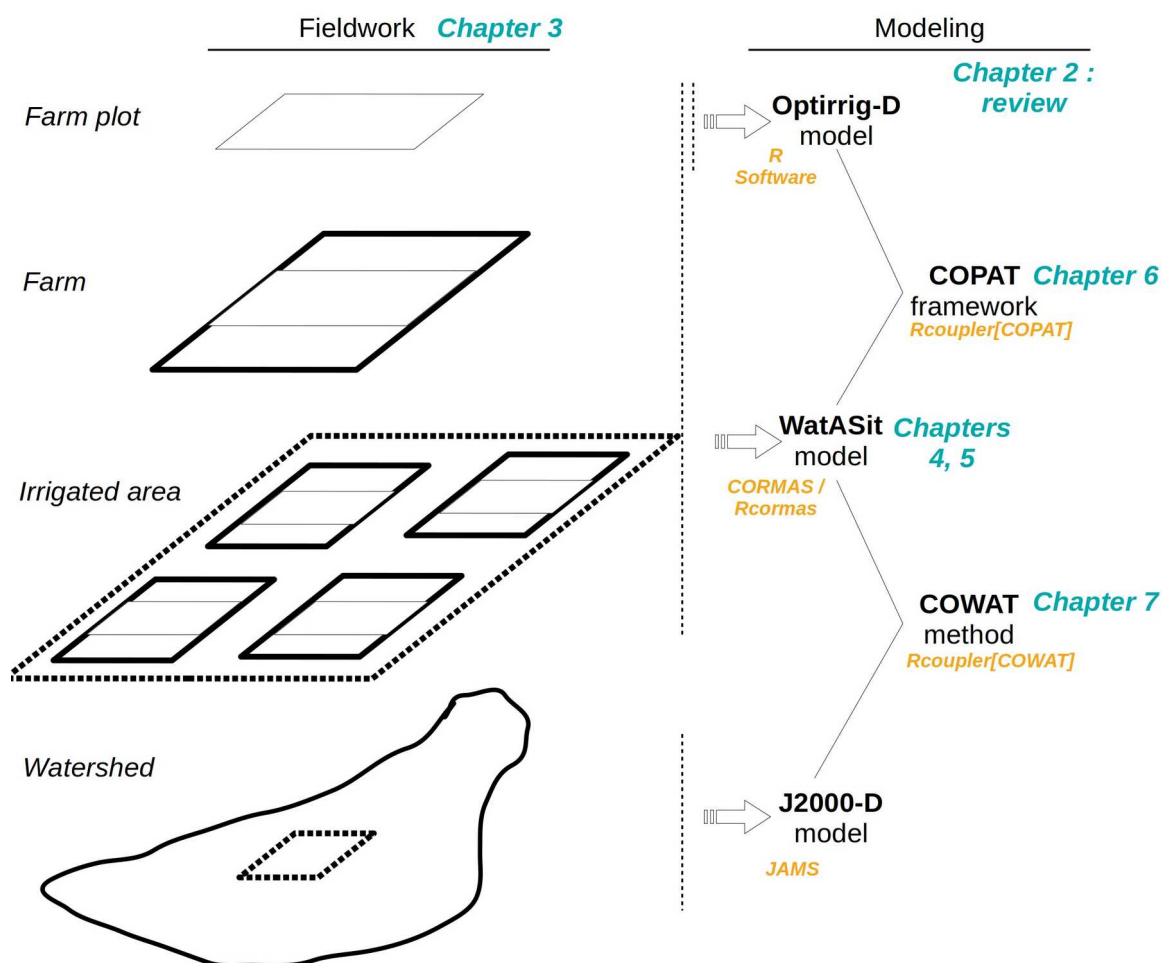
Fieldwork Chapter 3

Modeling

Chapter 2 : review

Farm plot

Optirrig-D model

R Software

Farm

COPAT Chapter 6 framework

Rcoupler[COPAT]

Irrigated area

WatASit model

Chapters 4, 5

CORMAS / Rcormas

COWAT Chapter 7 method

Rcoupler[COWAT]

Watershed

J2000-D model

JAMS